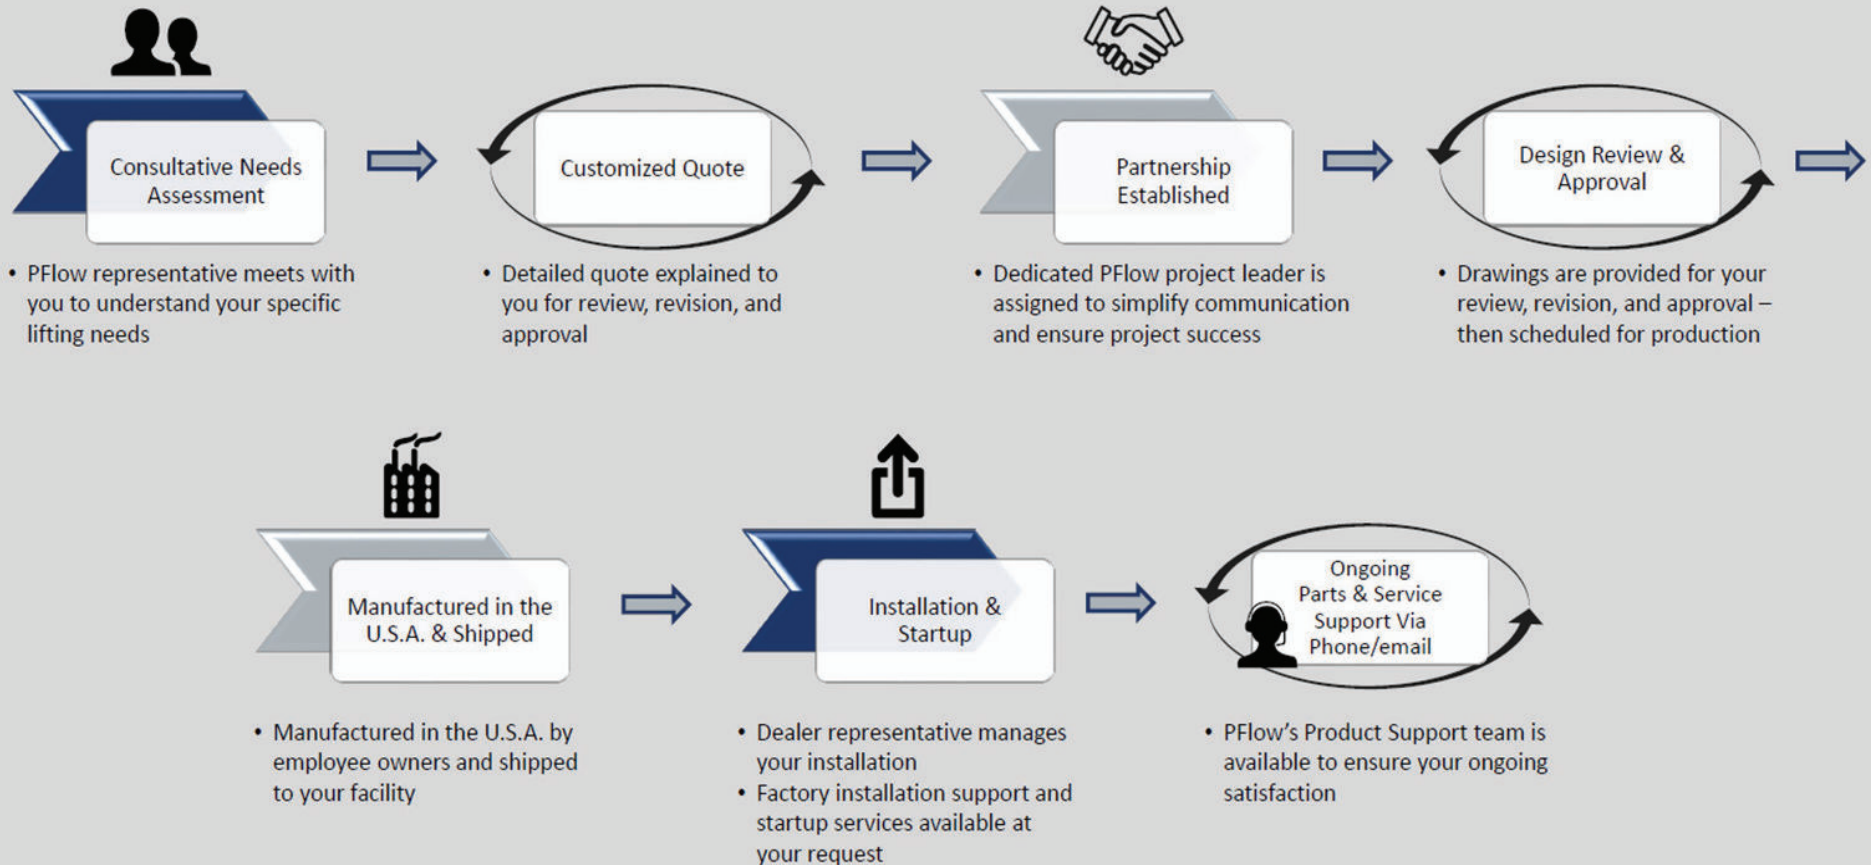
Consultative Needs Assessment

• PFlow representative meets with you to understand your specific lifting needs

Customized Quote

• Detailed quote explained to you for review, revision, and approval

Partnership Established

• Dedicated PFlow project leader is assigned to simplify communication and ensure project success

Design Review & Approval

• Drawings are provided for your review, revision, and approval – then scheduled for production

Manufactured in the U.S.A. & Shipped

• Manufactured in the U.S.A. by employee owners and shipped to your facility

Installation & Startup

• Dealer representative manages your installation
• Factory installation support and startup services available at your request

Ongoing Parts & Service Support Via Phone/email

• PFlow's Product Support team is available to ensure your ongoing satisfaction